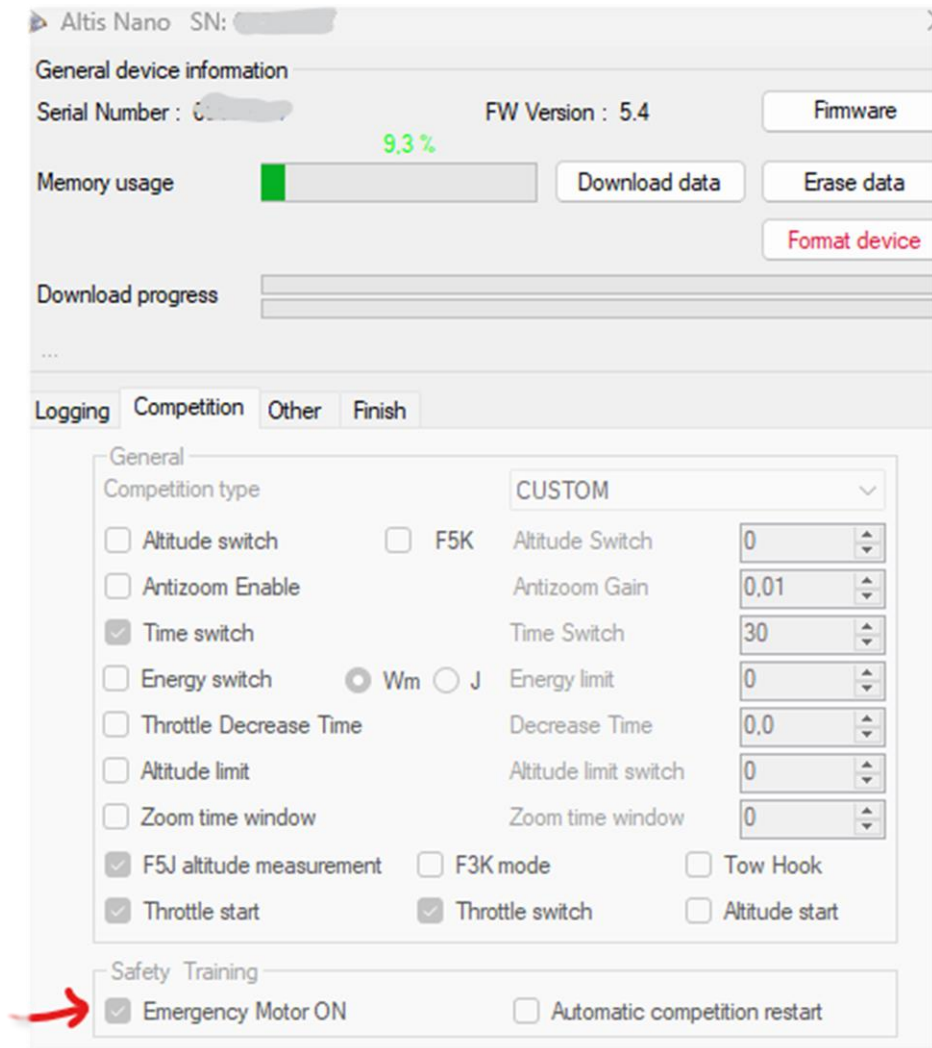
Altis Nano SN: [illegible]

General device information

Serial Number : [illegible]

FW Version : 5.4

Firmware

9,3 %

Memory usage

Download data

Erase data

Format device

Download progress

...

Logging Competition Other Finish

General

Competition type

CUSTOM

Altitude switch

F5K

Altitude Switch

0

Antizoom Enable

Antizoom Gain

0,01

Time switch

Time Switch

30

Energy switch

Wm

J

Energy limit

0

Throttle Decrease Time

Decrease Time

0,0

Altitude limit

Altitude limit switch

0

Zoom time window

Zoom time window

0

F5J altitude measurement

F3K mode

Tow Hook

Throttle start

Throttle switch

Altitude start

Safety Training

Emergency Motor ON

Automatic competition restart